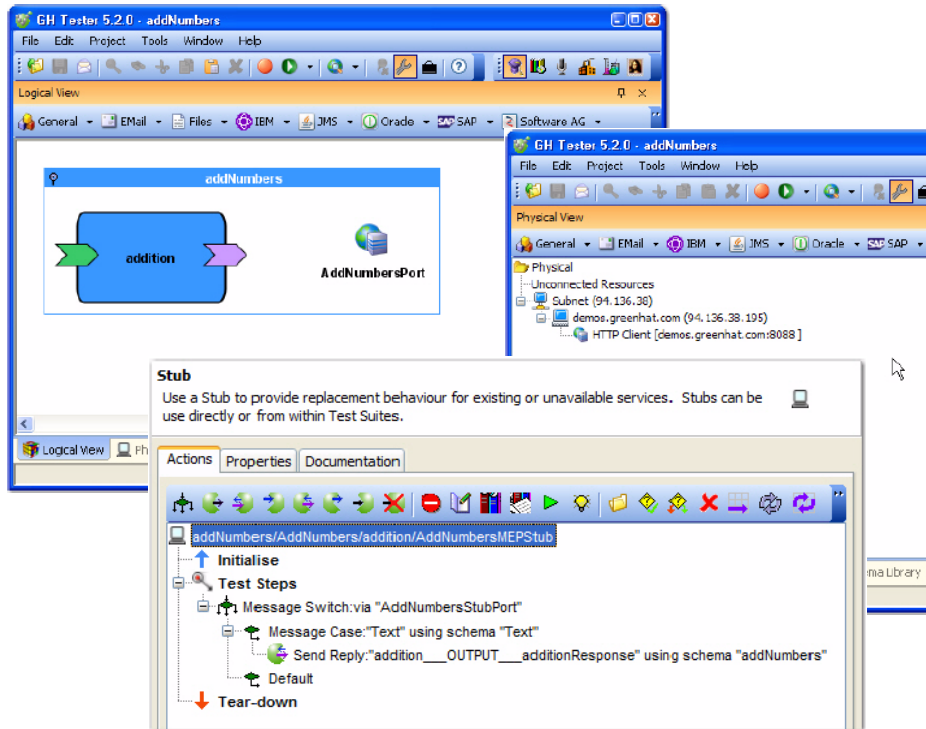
GH Tester 5.2.0 - addNumbers

File Edit Project Tools Window Help

Logical View

General EMail Files IBM JMS Oracle SAP Software AG

addNumbers

addition

AddNumbersPort

Logical View Ph

GH Tester 5.2.0 - addNumbers

File Edit Project Tools Window Help

Physical View

General EMail IBM JMS Oracle SAP

Physical
Unconnected Resources
Subnet (94.136.38)
demos.greenhat.com (94.136.38.195)
HTTP Client [demos.greenhat.com:8088]

Stub

Use a Stub to provide replacement behaviour for existing or unavailable services. Stubs can be use directly or from within Test Suites.

Actions Properties Documentation

addNumbers/AddNumbers/addition/AddNumbersMEPStub
Initialise
Test Steps
Message Switch:via "AddNumbersStubPort"
Message Case:"Text" using schema "Text"
Send Reply:"addition___OUTPUT___additionResponse" using schema "addNumbers"
Default
Tear-down

ema Library